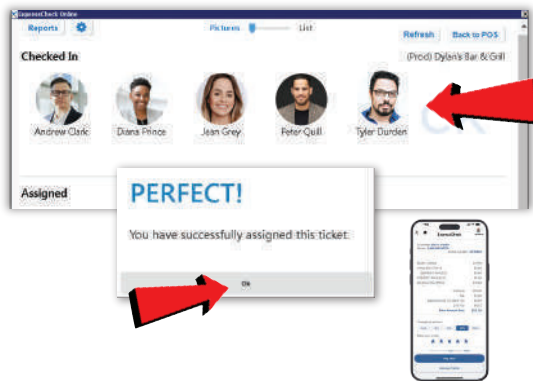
ExpressCheck Online

Reports

Pictures List

Refresh

Back to POS

Checked In

(Prod) Dylan's Bar & Grill

Andrew Clark

Diana Prince

Jean Grey

Peter Quill

Tyler Durden

Assigned

PERFECT!

You have successfully assigned this ticket.

Ok

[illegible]